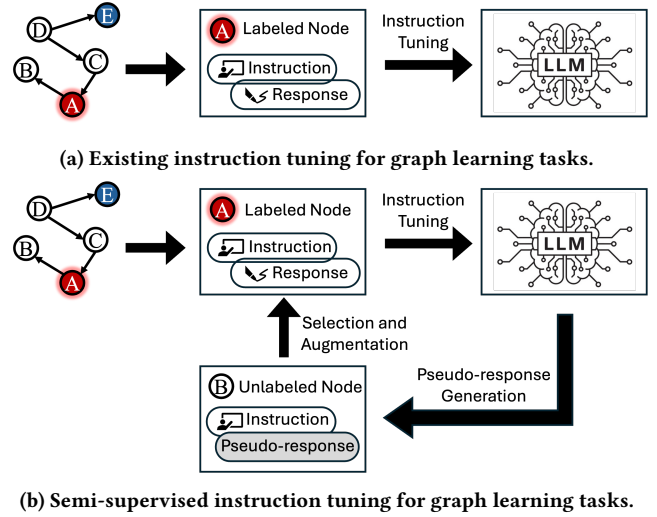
D E
C
B
A

A Labeled Node
Instruction
Response

Instruction Tuning

LLM

(a) Existing instruction tuning for graph learning tasks.

D E
C
B
A

A Labeled Node
Instruction
Response

Instruction Tuning

LLM

Selection and Augmentation

Pseudo-response Generation

B Unlabeled Node
Instruction
Pseudo-response

(b) Semi-supervised instruction tuning for graph learning tasks.